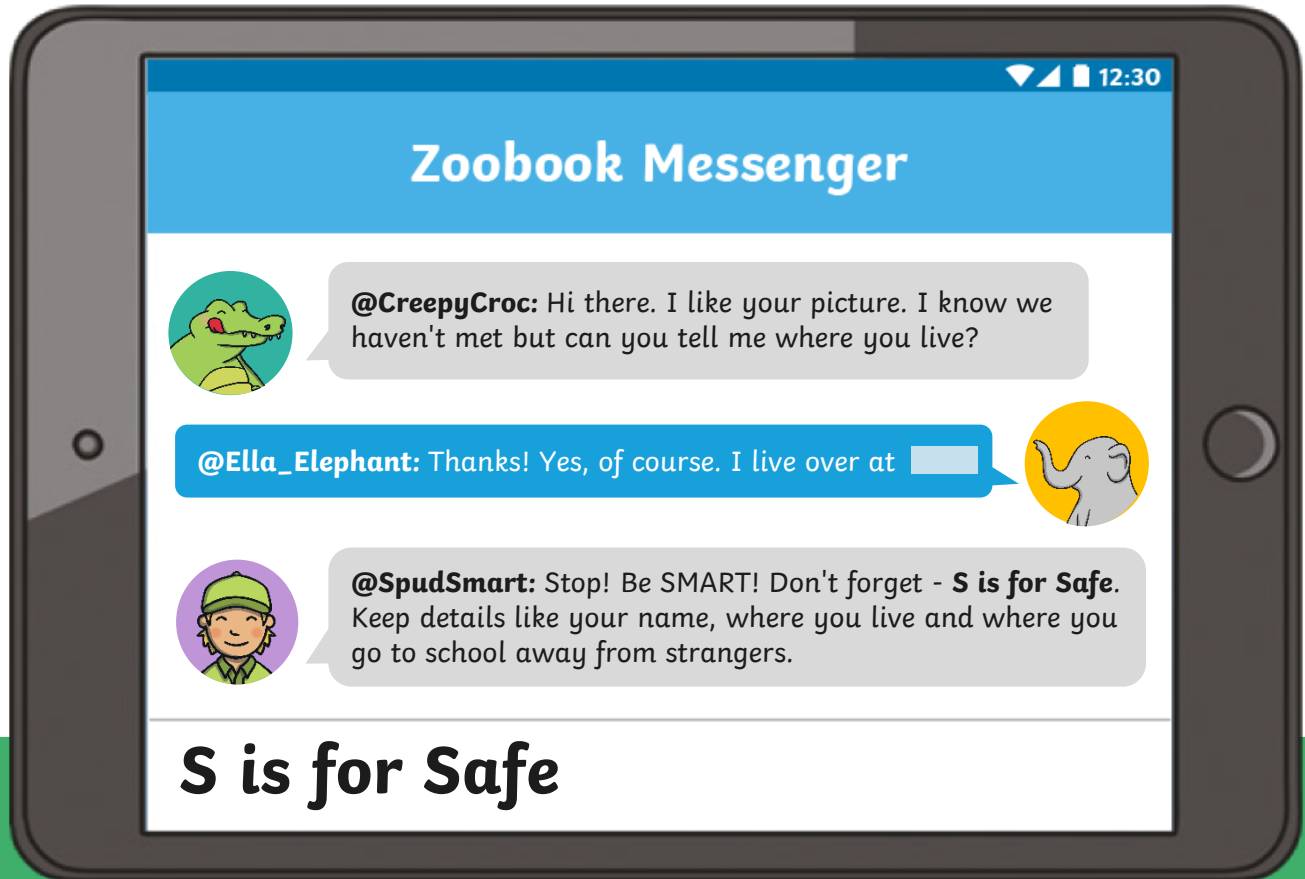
12:30

Zoobook Messenger

@CreepyCroc: Hi there. I like your picture. I know we haven't met but can you tell me where you live?

@Ella_Elephant: Thanks! Yes, of course. I live over at

@SpudSmart: Stop! Be SMART! Don't forget - S is for Safe. Keep details like your name, where you live and where you go to school away from strangers.

S is for Safe